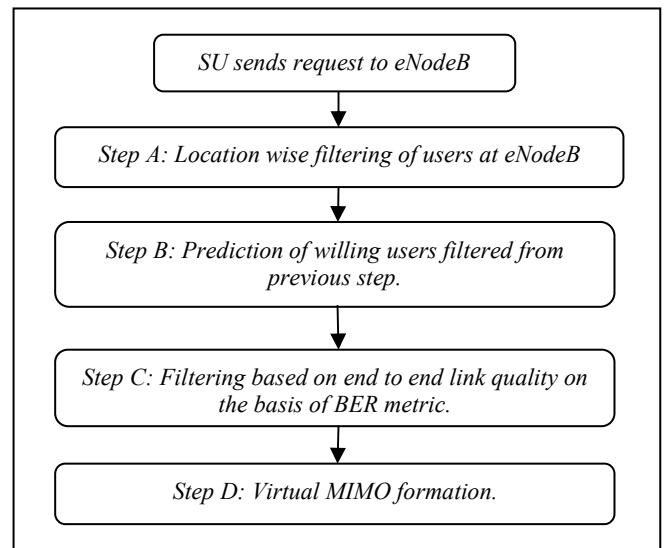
SU sends request to eNodeB

Step A: Location wise filtering of users at eNodeB

Step B: Prediction of willing users filtered from previous step.

Step C: Filtering based on end to end link quality on the basis of BER metric.

Step D: Virtual MIMO formation.